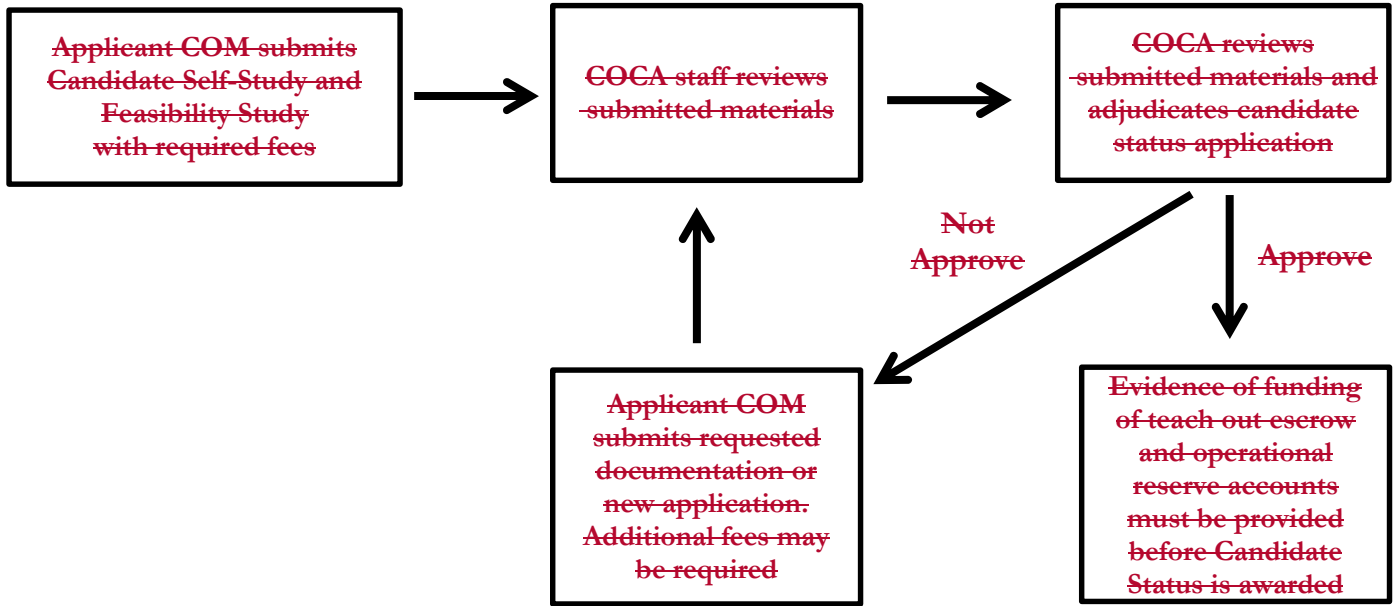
Applicant COM submits Candidate Self-Study and Feasibility Study with required fees

COCA staff reviews submitted materials

COCA reviews submitted materials and adjudicates candidate status application

Not Approve

Approve

Applicant COM submits requested documentation or new application. Additional fees may be required

Evidence of funding of teach out escrow and operational reserve accounts must be provided before Candidate Status is awarded